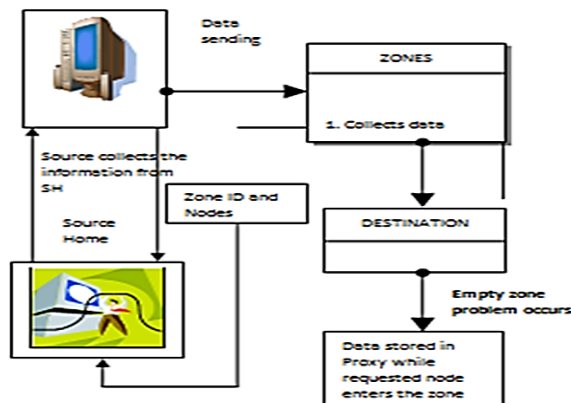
Data sending

ZONES

1. Collects data

Source collects the information from SH

Zone ID and Nodes

Source Home

DESTINATION

Empty zone problem occurs

Data stored in Proxy while requested node enters the zone